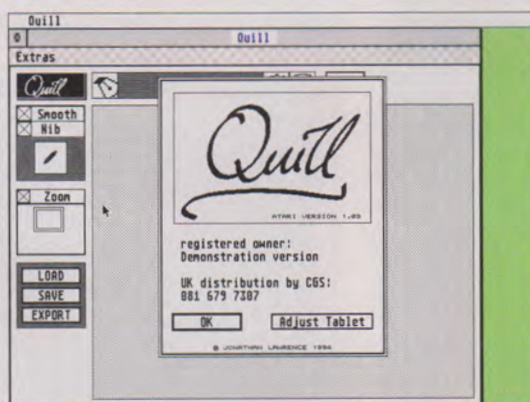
Quill

Quill

Extras

Quill

Smooth

Nib

Zoom

LOAD

SAVE

EXPORT

Quill

ATARI VERSION 1.05

registered owner:
Demonstration version

UK distribution by CGS:
081 679 7307

OK

Adjust Tablet

© JONATHAN LAWRENCE 1994